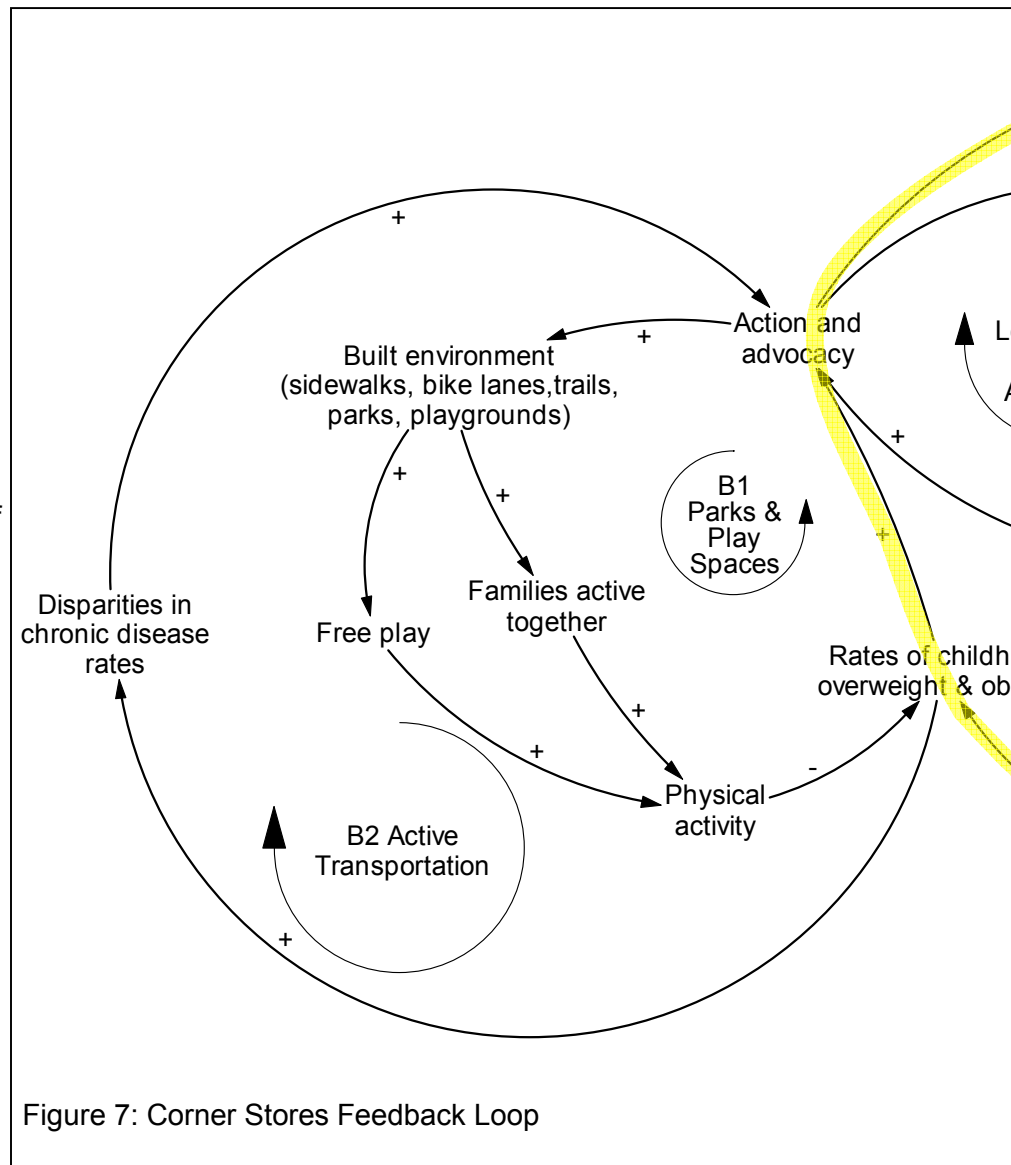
+

Action and advocacy

+

Built environment (sidewalks, bike lanes,trails, parks, playgrounds)

L

A

+

+

+

B1 Parks & Play Spaces

+

Disparities in chronic disease rates

Free play

Families active together

Rates of childh overweight & ob

+

+

-

Physical activity

B2 Active Transportation

+

Figure 7: Corner Stores Feedback Loop